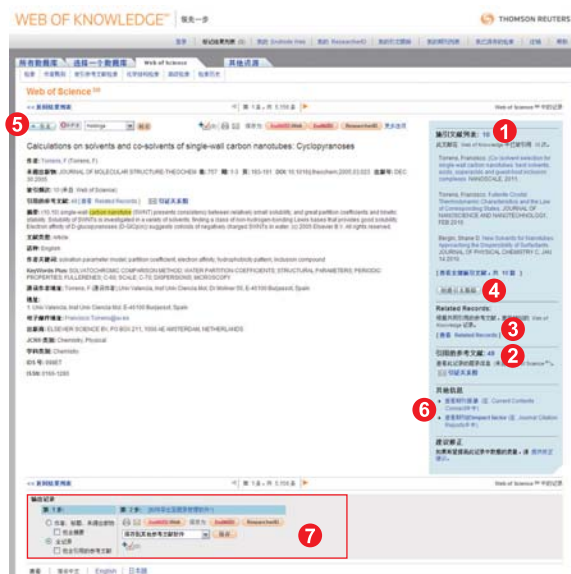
WEB OF KNOWLEDGE℠ 领先一步

THOMSON REUTERS

所有数据库 | 选择一个数据库 | Web of Science | 其他资源

Web of Science

<< 返回检索列表

第 1 条，共 1,159 条

Calculations on solvents and co-solvents of single-wall carbon nanotubes: Cyclopyranoses

作者: Torrens, F (Torrens, F)

来源出版物: JOURNAL OF MOLECULAR STRUCTURE-THEOCHEM 卷: 757 期: 1-3 页: 183-191 DOI: 10.1016/j.theochem.2005.03.023 出版年: DEC 30 2005

被引频次: 10 (来自 Web of Science)

引用的参考文献: 49 [查看 Related Records] 引证关系图

摘要: (10,10) single-wall carbon nanotubes (SWNT) presents correlation between relative small solubility, and great partition (coefficients and kinetic stands. Solubility of SWNTs is investigated in a variety of solvents, finding a class of non-hydrogen-bonding Lewis bases that provide good solubility. Electron effects of D-glucopyranoses (D-GlCpn(n)) suggest controls of negatively charged SWNTs in water. (c) 2005 Elsevier B.V. All rights reserved.

文献类型: Article

语种: English

作者关键词: solvation parameter model; partition coefficient; electron affinity; hydrophobicity pattern; inclusion compound

KeyWords Plus: SOLVATOCHROMIC COMPARISON METHOD; WATER PARTITION COEFFICIENTS; PERIODIC PROPERTIES; FULLERENES; C-60; SCALE; C-70; DISPERSIONS; MICROSCOPY

通讯作者地址: Torrens, F (通讯作者), Univ Valencia, Inst Univ Ciencia Mol, Dr Moliner 50, E-46100 Burjassot, Spain

地址:
1. Univ Valencia, Inst Univ Ciencia Mol, E-46100 Burjassot, Spain

电子邮件地址: Francisco.Torrens@uv.es

出版商: ELSEVIER SCIENCE BV, PO BOX 211, 1000 AE AMSTERDAM, NETHERLANDS

JCR® 类别: Chemistry, Physical

学科类别: Chemistry

IDS 号: 000ET

ISSN: 0166-1280

施引文献列表: 10
此文献在 Web of Knowledge 中已被引用 10 次

Torrens, Francisco. Co-solvent selection for single-wall carbon nanotubes...

Torrens, Francisco. Fullerite Crystal Thermodynamic Characteristics and the Law of Corresponding States. JOURNAL OF NANOSCIENCE AND NANOTECHNOLOGY, FEB 2010

Bergin, Shane D. New Solvents for Nanotubes: Approaching the Dispersibility of Surfactants. JOURNAL OF PHYSICAL CHEMISTRY C, JAN 14 2010

[查看全部施引文献列表, 共 10 条]

Related Records:
根据共同引用参考文献，查找相关记录 (Web of Knowledge 记录)
[查看 Related Records]

引用的参考文献: 49

其他信息
查看期刊信息
查看影响因子

建议修正
如果希望提供此记录中数据的更正，请 提供修正意见

<< 返回检索列表

第 1 条，共 1,159 条

输出记录:
第 1 步
作者、标题、来源出版物
全记录
第 2 步
保存到其他参考文献软件
保存

查看 | 简体中文 | English | 日本語